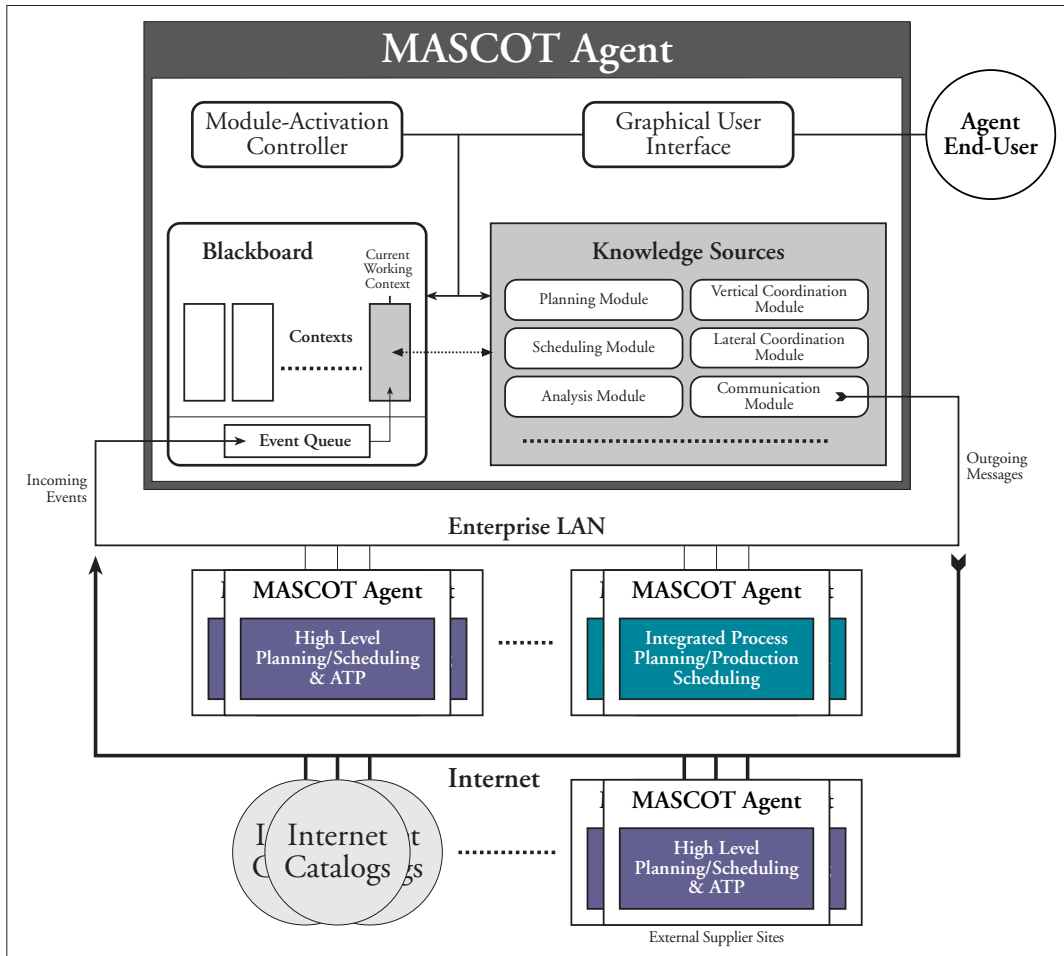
MASCOT Agent

Module-Activation Controller

Graphical User Interface

Agent End-User

Blackboard

Current Working Context

Contexts

Event Queue

Knowledge Sources

Planning Module

Vertical Coordination Module

Scheduling Module

Lateral Coordination Module

Analysis Module

Communication Module

Incoming Events

Outgoing Messages

Enterprise LAN

MASCOT Agent

High Level Planning/Scheduling & ATP

MASCOT Agent

Integrated Process Planning/Production Scheduling

Internet

Internet Catalogs

MASCOT Agent

High Level Planning/Scheduling & ATP

External Supplier Sites